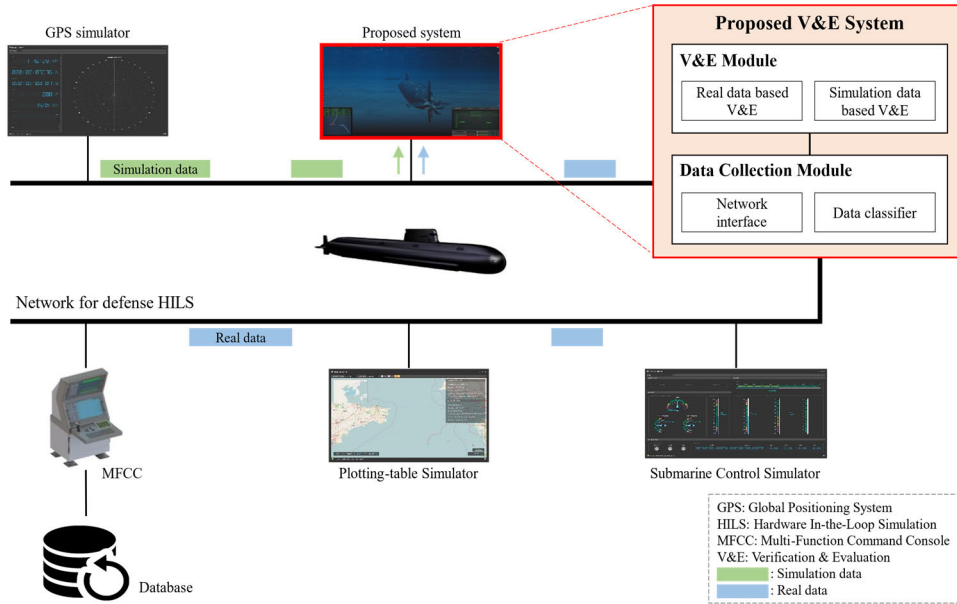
GPS simulator

Proposed system

Proposed V&E System

V&E Module

Real data based V&E

Simulation data based V&E

Data Collection Module

Network interface

Data classifier

Simulation data

Network for defense HILS

Real data

MFCC

Plotting-table Simulator

Submarine Control Simulator

Database

GPS: Global Positioning System
HILS: Hardware In-the-Loop Simulation
MFCC: Multi-Function Command Console
V&E: Verification & Evaluation
: Simulation data
: Real data